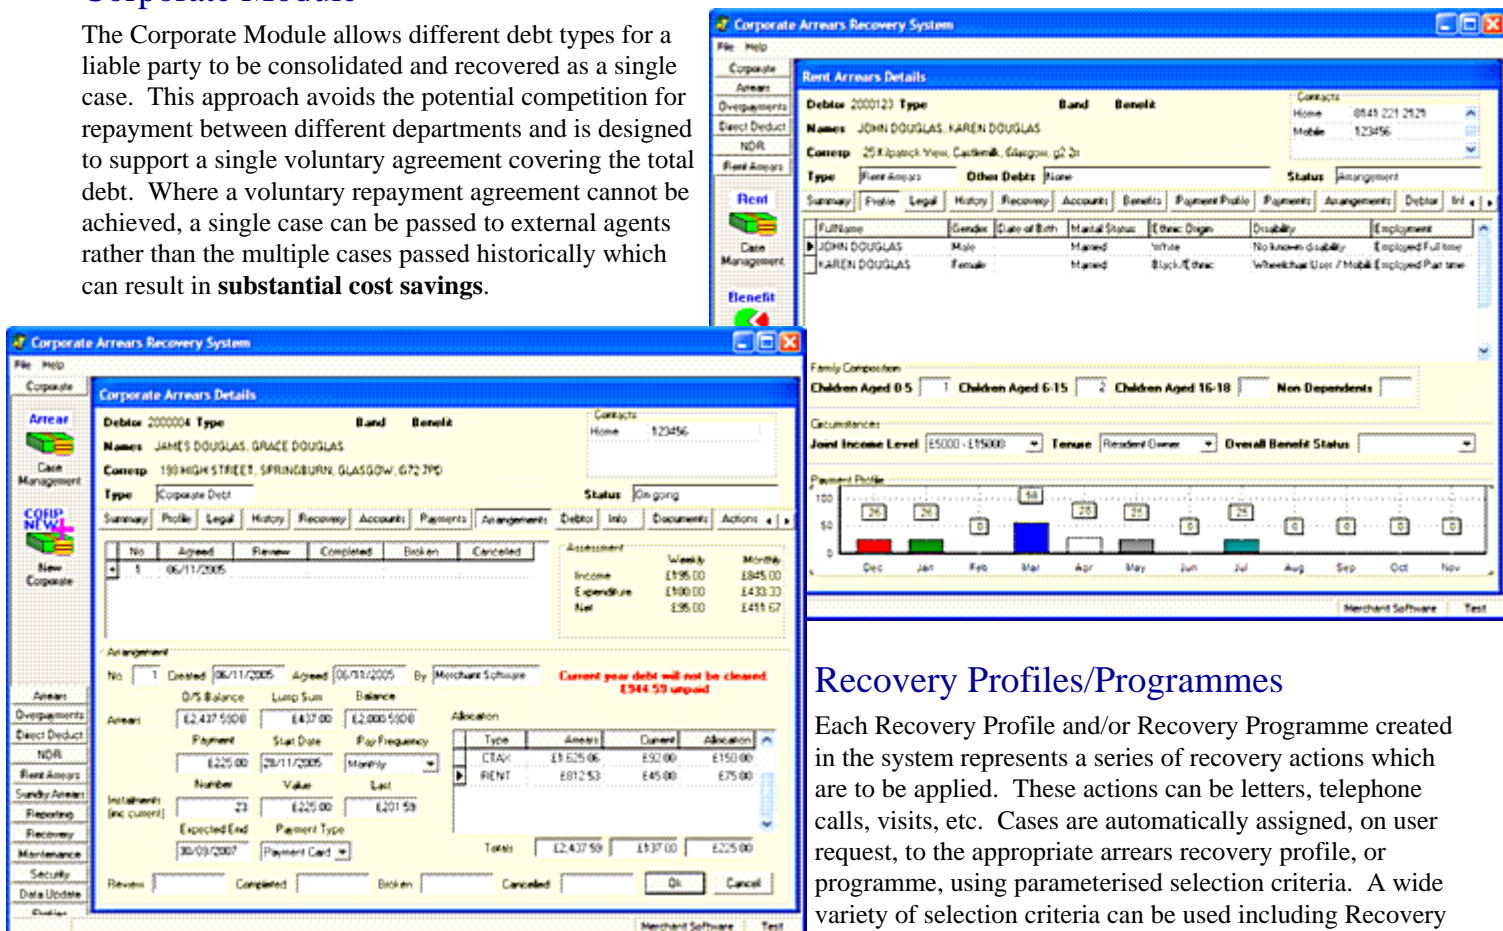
Corporate Module

The Corporate Module allows different debt types for a liable party to be consolidated and recovered as a single case. This approach avoids the potential competition for repayment between different departments and is designed to support a single voluntary agreement covering the total debt. Where a voluntary repayment agreement cannot be achieved, a single case can be passed to external agents rather than the multiple cases passed historically which can result in **substantial cost savings**.

Corporate Arrears Recovery System
File Help
Corporate
Arrears
Overpayments
Direct Deduct
NDR
Rent Arrears
Rent
Case Management
Benefit

Rent Arrears Details
Debtor 2000123 Type Band Benefit
Names JOHN DOUGLAS, KAREN DOUGLAS
Corresp 25 Kilpatrick View, Castlemilk, Glasgow, g2 2r
Type Rent Arrears Other Debts None
Contacts
Home 0141 221 2929
Mobile 123456
Status Arrangement
Summary Profile Legal History Recovery Accounts Benefits Payment Profile Payments Arrangements Debtor Inf

| FullName | Gender | Date of Birth | Marital Status | Ethnic Origin | Disability | Employment |
|---|---|---|---|---|---|---|
| JOHN DOUGLAS | Male | | Married | White | No known disability | Employed Full time |
| KAREN DOUGLAS | Female | | Married | Black/Ethnic | Wheelchair User / Mobili | Employed Part time |

Family Composition
Children Aged 0-5 1 Children Aged 6-15 2 Children Aged 16-18 Non Dependents
Circumstances
Joint Income Level £5000 - £15000 Tenure Resident Owner Overall Benefit Status
Payment Profile
100 50 0
26 26 0 58 28 26 0 26 0 0 0 0
Dec Jan Feb Mar Apr May Jun Jul Aug Sep Oct Nov
Merchant Software Test

Corporate Arrears Recovery System
File Help
Corporate
Arrear
Case Management
CORP NEW
New Corporate
Arrears
Overpayments
Direct Deduct
NDR
Rent Arrears
Sundry Arrears
Reporting
Recovery
Maintenance
Security
Data Update
Facilities

Corporate Arrears Details
Debtor 2000004 Type Band Benefit
Names JAMES DOUGLAS, GRACE DOUGLAS
Corresp 190 HIGH STREET, SPRINGBURN, GLASGOW, G72 7PD
Type Corporate Debt
Contacts
Home 123456
Status On going
Summary Profile Legal History Recovery Accounts Payments Arrangements Debtor Info Documents Actions

| No | Agreed | Review | Completed | Broken | Cancelled |
|---|---|---|---|---|---|
| 1 | 06/11/2005 | | | | |

Assessment
| | Weekly | Monthly |
|---|---|---|
| Income | £195.00 | £845.00 |
| Expenditure | £100.00 | £433.33 |
| Net | £95.00 | £411.67 |

Arrangement
No 1 Created 06/11/2005 Agreed 06/11/2005 By Merchant Software
Current year debt will not be cleared £944.59 unpaid
O/S Balance Lump Sum Balance
Arrears £2,437.59 £437.00 £2,000.59
Payment Start Date Pay Frequency
£225.00 28/11/2005 Monthly
Number Value Last
Instalments (inc current) 23 £225.00 £201.59
Expected End Payment Type
30/09/2007 Payment Card
Allocation

| Type | Arrears | Current | Allocation |
|---|---|---|---|
| CTAX | £1,625.06 | £92.00 | £150.00 |
| RENT | £812.53 | £45.00 | £75.00 |

Totals £2,437.59 £137.00 £225.00
Review Completed Broken Cancelled Ok Cancel
Merchant Software Test

Recovery Profiles/Programmes

Each Recovery Profile and/or Recovery Programme created in the system represents a series of recovery actions which are to be applied. These actions can be letters, telephone calls, visits, etc. Cases are automatically assigned, on user request, to the appropriate arrears recovery profile, or programme, using parameterised selection criteria. A wide variety of selection criteria can be used including Recovery